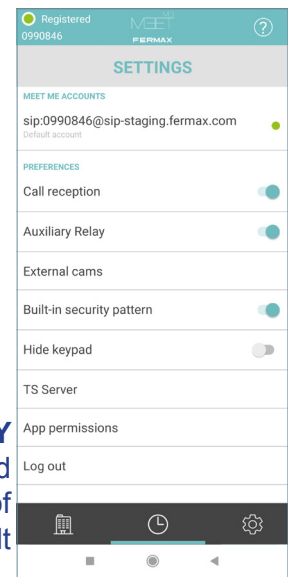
Registered
0990846
MEET
FERMAX
?
SETTINGS
MEET ME ACCOUNTS
sip:0990846@sip-staging.fermax.com
Default account
PREFERENCES
Call reception
Auxiliary Relay
External cams
Built-in security pattern
Hide keypad
TS Server
App permissions
Log out
Y
d
of
lt